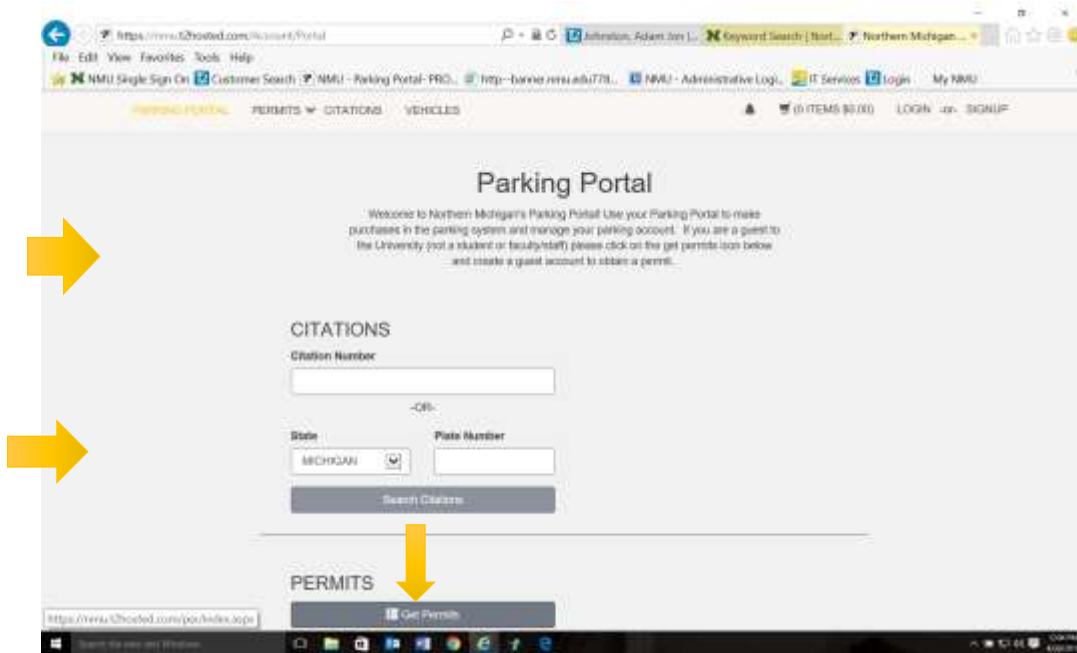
https://nmu.t2hosted.com/Account/Portal
Johnston, Adam Jon |... Keyword Search | Nort... Northern Michigan...
File Edit View Favorites Tools Help
NMU Single Sign On Customer Search NMU - Parking Portal- PRO... http--banner.nmu.edu778... NMU - Administrative Logi... IT Services Login My NMU

PARKING PORTAL PERMITS CITATIONS VEHICLES (0 ITEMS $0.00) LOGIN -or- SIGNUP

Parking Portal

Welcome to Northern Michigan's Parking Portal Use your Parking Portal to make purchases in the parking system and manage your parking account. If you are a guest to the University (not a student or faculty/staff) please click on the get permits icon below and create a guest account to obtain a permit.

CITATIONS
Citation Number
-OR-
State
MICHIGAN
Plate Number
Search Citations

PERMITS
Get Permits

https://nmu.t2hosted.com/pos/index.aspx
Search the web and Windows